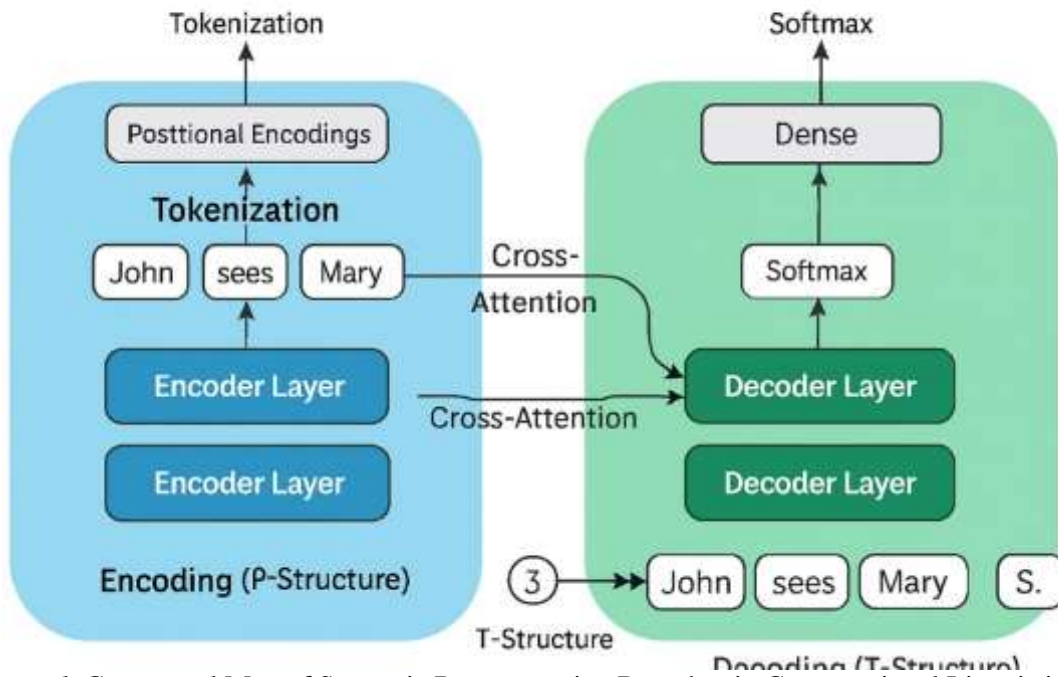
Tokenization

Posttional Encodings

Tokenization

John sees Mary

Encoder Layer

Encoder Layer

Encoding (P-Structure)

Softmax

Dense

Softmax

Cross-Attention

Decoder Layer

Cross-Attention

Decoder Layer

3

John sees Mary S.

T-Structure

Decoding (T-Structure)

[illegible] Conceptual Map of Syntactic Representation Procedure in Computational Linguistic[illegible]